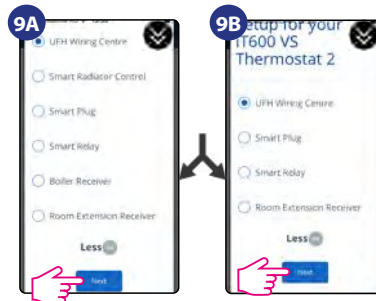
9A

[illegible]

UFH Wiring Centre

Smart Radiator Control

Smart Plug

Smart Relay

Boiler Receiver

Room Extension Receiver

Less

Next

9B

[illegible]etup for your iT600 VS Thermostat 2

UFH Wiring Centre

Smart Plug

Smart Relay

Room Extension Receiver

Less

Next